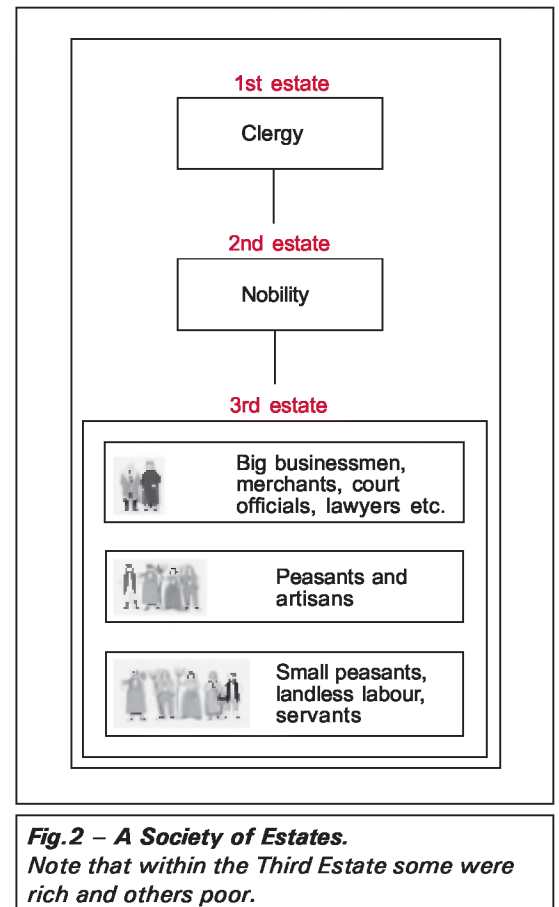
1st estate

Clergy

2nd estate

Nobility

3rd estate

Big businessmen, merchants, court officials, lawyers etc.

Peasants and artisans

Small peasants, landless labour, servants

Fig.2 – A Society of Estates.
Note that within the Third Estate some were rich and others poor.